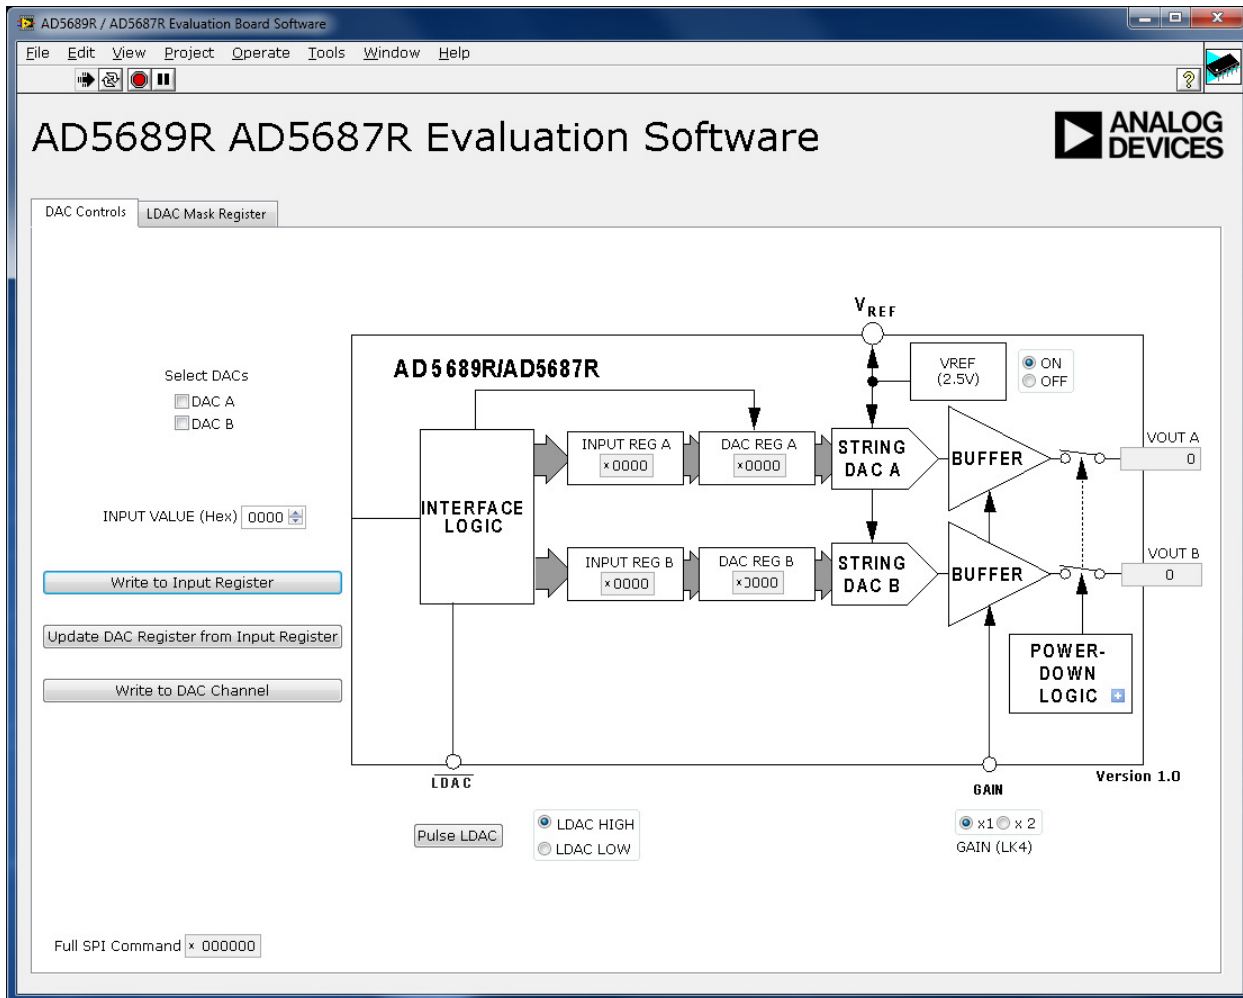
AD5689R / AD5687R Evaluation Board Software

File Edit View Project Operate Tools Window Help

AD5689R AD5687R Evaluation Software

ANALOG DEVICES

DAC Controls LDAC Mask Register

$V_{REF}$

AD5689R/AD5687R

VREF (2.5V)

ON
OFF

Select DACs
DAC A
DAC B

INPUT REG A x0000
DAC REG A x0000
STRING DAC A
BUFFER
VOUT A 0

INTERFACE LOGIC

INPUT VALUE (Hex) 0000

INPUT REG B x0000
DAC REG B x0000
STRING DAC B
BUFFER
VOUT B 0

Write to Input Register

Update DAC Register from Input Register

Write to DAC Channel

POWER-DOWN LOGIC

LDAC

GAIN

Version 1.0

Pulse LDAC

LDAC HIGH
LDAC LOW

x1 x 2
GAIN (LK4)

Full SPI Command x 000000